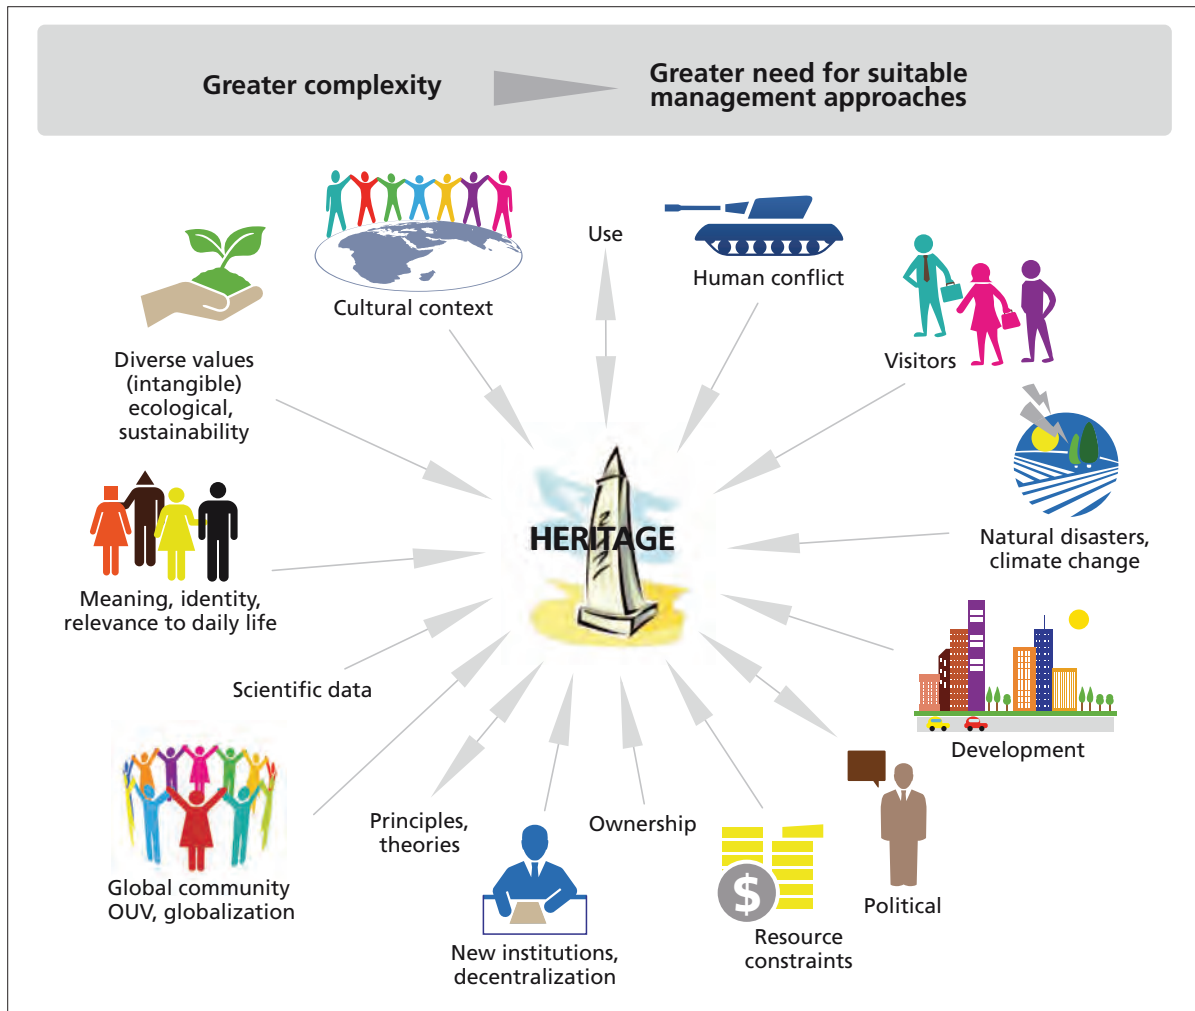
Greater complexity

Greater need for suitable management approaches

Cultural context

Use

Human conflict

Visitors

Diverse values (intangible) ecological, sustainability

Meaning, identity, relevance to daily life

HERITAGE

Natural disasters, climate change

Scientific data

Development

Global community OUV, globalization

Principles, theories

Ownership

Political

New institutions, decentralization

$

Resource constraints